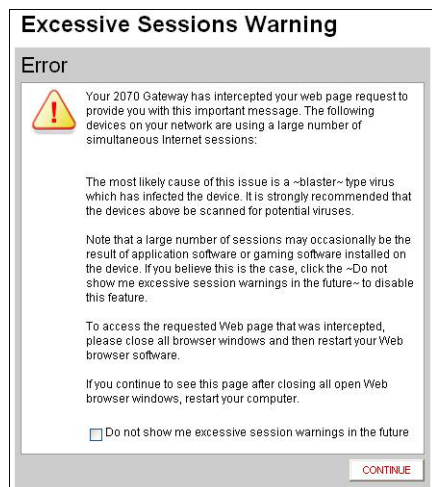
Excessive Sessions Warning

Error

Your 2070 Gateway has intercepted your web page request to provide you with this important message. The following devices on your network are using a large number of simultaneous Internet sessions:

The most likely cause of this issue is a ~blaster~ type virus which has infected the device. It is strongly recommended that the devices above be scanned for potential viruses.

Note that a large number of sessions may occasionally be the result of application software or gaming software installed on the device. If you believe this is the case, click the ~Do not show me excessive session warnings in the future~ to disable this feature.

To access the requested Web page that was intercepted, please close all browser windows and then restart your Web browser software.

If you continue to see this page after closing all open Web browser windows, restart your computer.

Do not show me excessive session warnings in the future

CONTINUE